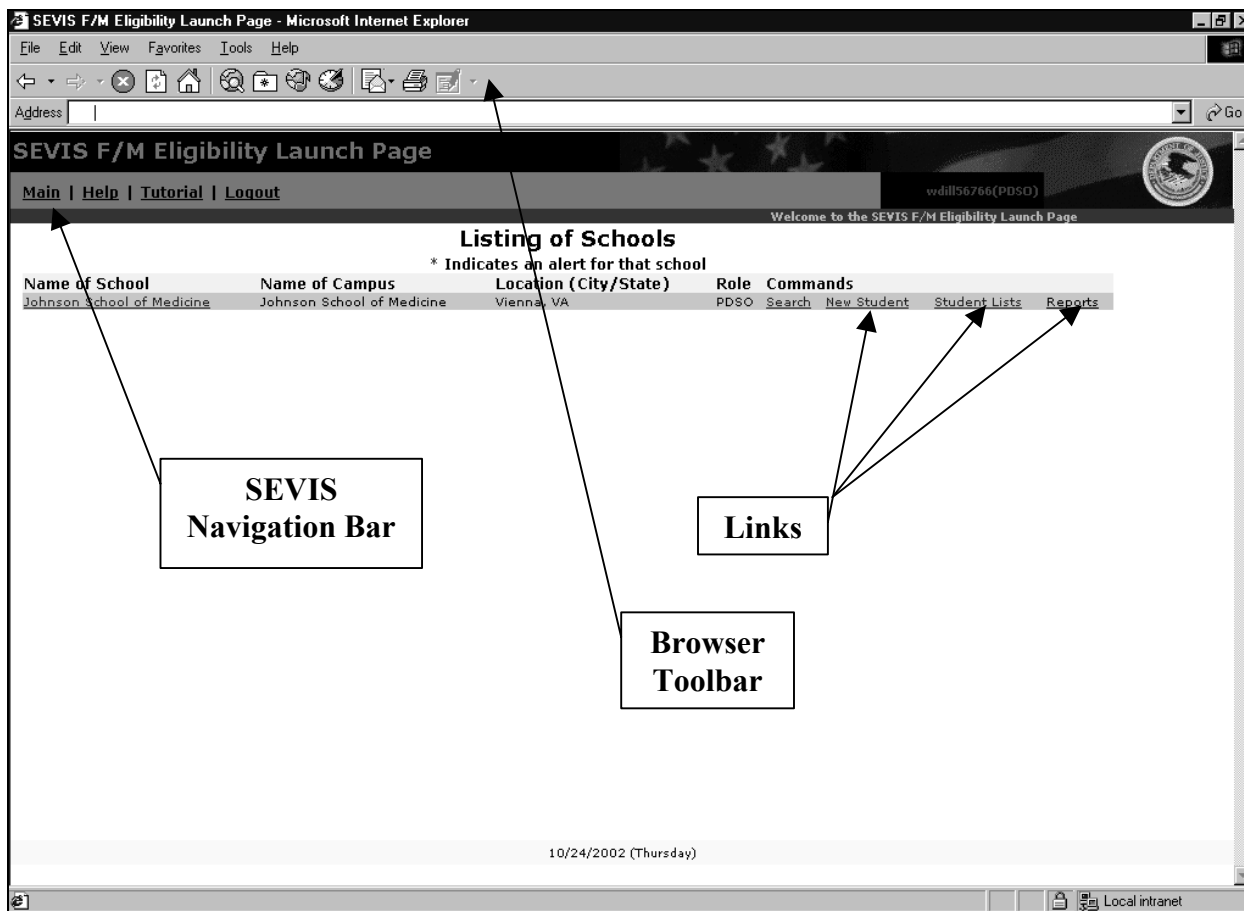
SEVIS F/M Eligibility Launch Page - Microsoft Internet Explorer

File Edit View Favorites Tools Help

Address

Go

SEVIS F/M Eligibility Launch Page

Main | Help | Tutorial | Logout

wdill56766(PDSO)

Welcome to the SEVIS F/M Eligibility Launch Page

Listing of Schools

* Indicates an alert for that school

| Name of School | Name of Campus | Location (City/State) | Role | Commands |
|---|---|---|---|---|
| Johnson School of Medicine | Johnson School of Medicine | Vienna, VA | PDSO | Search New Student Student Lists Reports |

SEVIS Navigation Bar

Links

Browser Toolbar

10/24/2002 (Thursday)

Local intranet